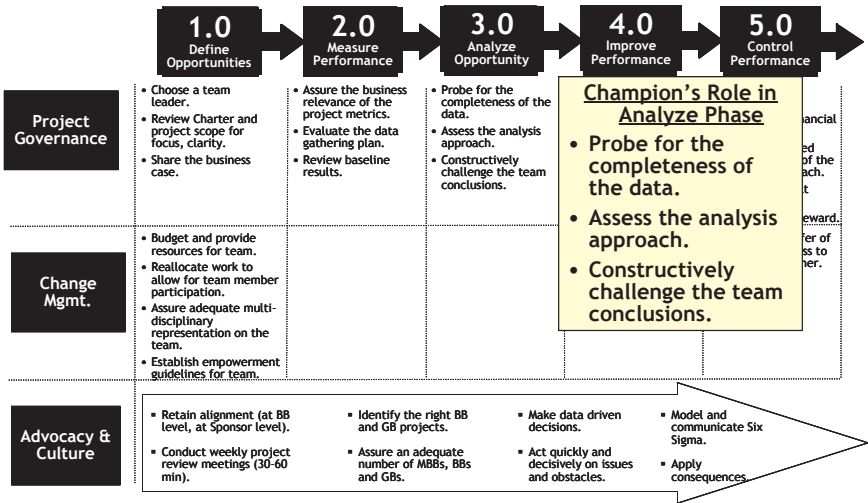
1.0
Define Opportunities

2.0
Measure Performance

3.0
Analyze Opportunity

4.0
Improve Performance

5.0
Control Performance

Project Governance

- Choose a team leader.
- Review Charter and project scope for focus, clarity.
- Share the business case.

- Assure the business relevance of the project metrics.
- Evaluate the data gathering plan.
- Review baseline results.

- Probe for the completeness of the data.
- Assess the analysis approach.
- Constructively challenge the team conclusions.

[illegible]ancial
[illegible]ed
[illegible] of the
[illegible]ach.
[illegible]t
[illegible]eward.

Champion's Role in Analyze Phase

- Probe for the completeness of the data.
- Assess the analysis approach.
- Constructively challenge the team conclusions.

Change Mgmt.

- Budget and provide resources for team.
- Reallocate work to allow for team member participation.
- Assure adequate multi-disciplinary representation on the team.
- Establish empowerment guidelines for team.

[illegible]fer of
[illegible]ss to
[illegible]her.

Advocacy & Culture

- Retain alignment (at BB level, at Sponsor level).
- Conduct weekly project review meetings (30-60 min).

- Identify the right BB and GB projects.
- Assure an adequate number of MBBs, BBs and GBs.

- Make data driven decisions.
- Act quickly and decisively on issues and obstacles.

- Model and communicate Six Sigma.
- Apply consequences.